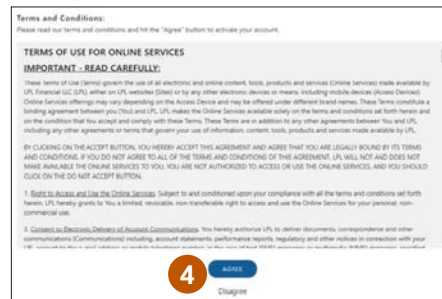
Terms and Conditions:

Please read our terms and conditions and hit the "Agree" button to activate your account.

TERMS OF USE FOR ONLINE SERVICES

IMPORTANT - READ CAREFULLY:

These Terms of Use (terms) govern the use of all electronic and online content, tools, products and services (Online Services) made available by LPL Financial LLC (LPL), either on LPL websites (Sites) or by any other electronic devices or means, including mobile devices (Access Devices). Online Services offerings may vary depending on the Access Device and may be offered under different brand names. These Terms constitute a binding agreement between you (You) and LPL. LPL makes the Online Services available solely on the terms and conditions set forth herein and on the condition that You accept and comply with these Terms. These Terms are in addition to any other agreements between You and LPL, including any other agreements or terms that govern your use of information, content, tools, products and services made available by LPL.

BY CLICKING ON THE ACCEPT BUTTON, YOU HEREBY ACCEPT THIS AGREEMENT AND AGREE THAT YOU ARE LEGALLY BOUND BY ITS TERMS AND CONDITIONS. IF YOU DO NOT AGREE TO ALL OF THE TERMS AND CONDITIONS OF THIS AGREEMENT, LPL WILL NOT AND DOES NOT MAKE AVAILABLE THE ONLINE SERVICES TO YOU. YOU ARE NOT AUTHORIZED TO ACCESS OR USE THE ONLINE SERVICES, AND YOU SHOULD CLICK ON THE DO NOT ACCEPT BUTTON.

1. Right to Access and Use the Online Services. Subject to and conditioned upon your compliance with all the terms and conditions set forth herein, LPL hereby grants to You a limited, revocable, non-transferable right to access and use the Online Services for your personal, non-commercial use.

2. Consent to Electronic Delivery of Account Communications. You hereby authorize LPL to deliver documents, correspondence and other communications (Communications) including, account statements, performance reports, regulatory and other notices in connection with your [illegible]

4

AGREE

Disagree